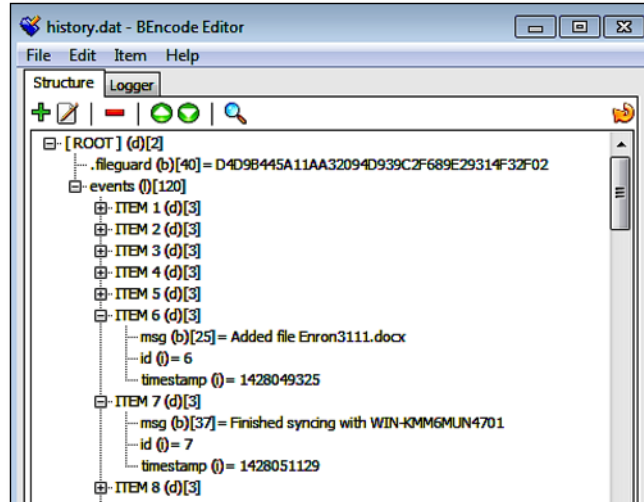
history.dat - BEncode Editor

File Edit Item Help

Structure Logger

[ ROOT ] (d)[2]
.fileguard (b)[40] = D4D9B445A11AA32094D939C2F689E29314F32F02
events (l)[120]
ITEM 1 (d)[3]
ITEM 2 (d)[3]
ITEM 3 (d)[3]
ITEM 4 (d)[3]
ITEM 5 (d)[3]
ITEM 6 (d)[3]
msg (b)[25] = Added file Enron3111.docx
id (i) = 6
timestamp (i) = 1428049325
ITEM 7 (d)[3]
msg (b)[37] = Finished syncing with WIN-KMM6MUN4701
id (i) = 7
timestamp (i) = 1428051129
ITEM 8 (d)[3]